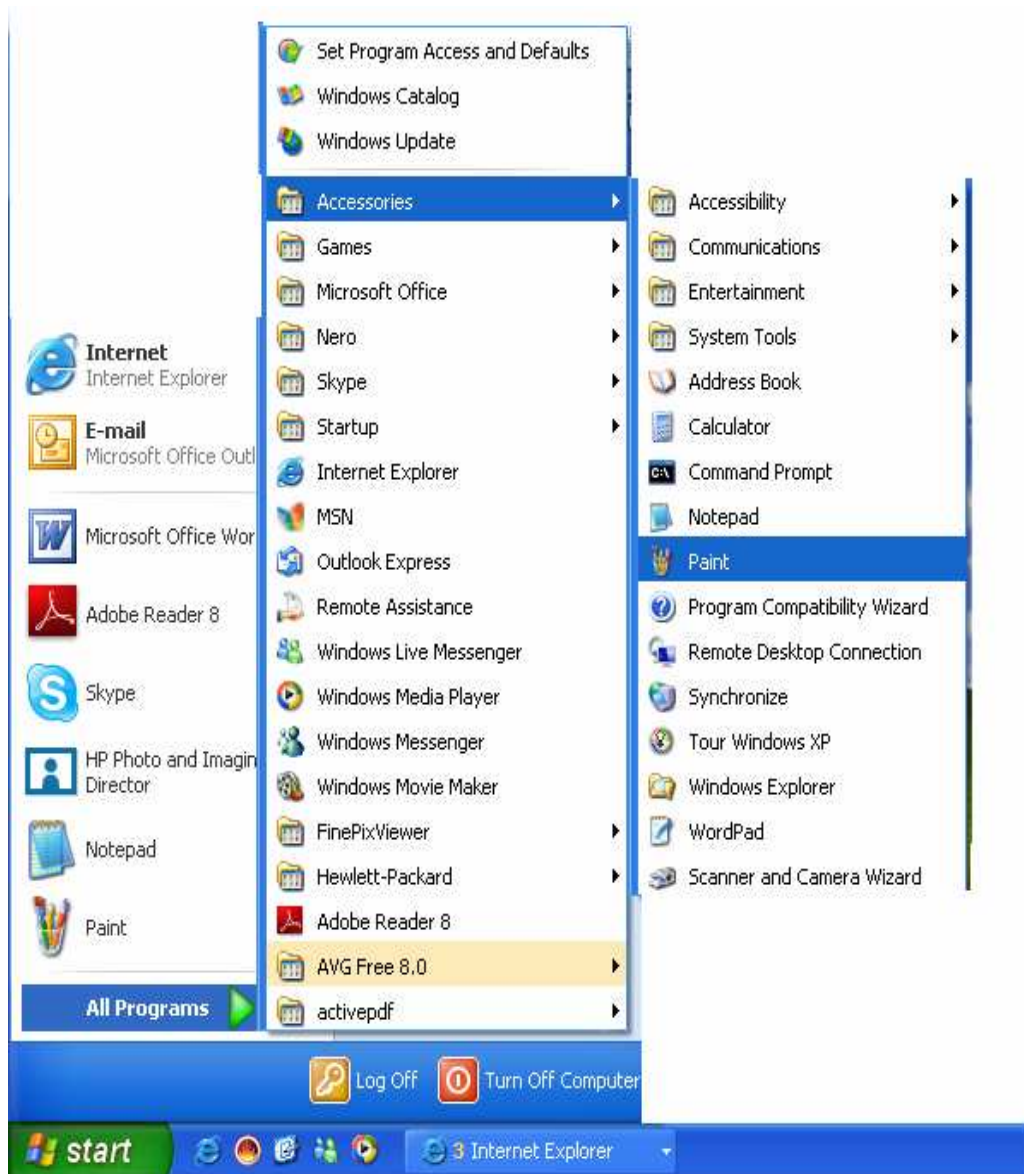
Internet
Internet Explorer

E-mail
Microsoft Office Outl

Microsoft Office Wor

Adobe Reader 8

Skype

HP Photo and Imagin
Director

Notepad

Paint

All Programs

Set Program Access and Defaults
Windows Catalog
Windows Update

Accessories
Games
Microsoft Office
Nero
Skype
Startup
Internet Explorer
MSN
Outlook Express
Remote Assistance
Windows Live Messenger
Windows Media Player
Windows Messenger
Windows Movie Maker
FinePixViewer
Hewlett-Packard
Adobe Reader 8
AVG Free 8.0
activepdf

Accessibility
Communications
Entertainment
System Tools
Address Book
Calculator
Command Prompt
Notepad
Paint
Program Compatibility Wizard
Remote Desktop Connection
Synchronize
Tour Windows XP
Windows Explorer
WordPad
Scanner and Camera Wizard

Log Off
Turn Off Computer

start
3 Internet Explorer